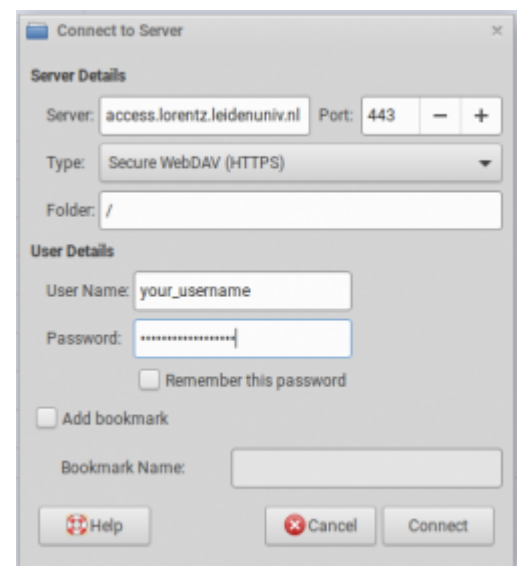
Connect to Server

Server Details

Server: access.lorentz.leidenuniv.nl Port: 443 − +

Type: Secure WebDAV (HTTPS)

Folder: /

User Details

User Name: your_username

Password: ••••••••••••••••

Remember this password

Add bookmark

Bookmark Name:

Help

Cancel

Connect